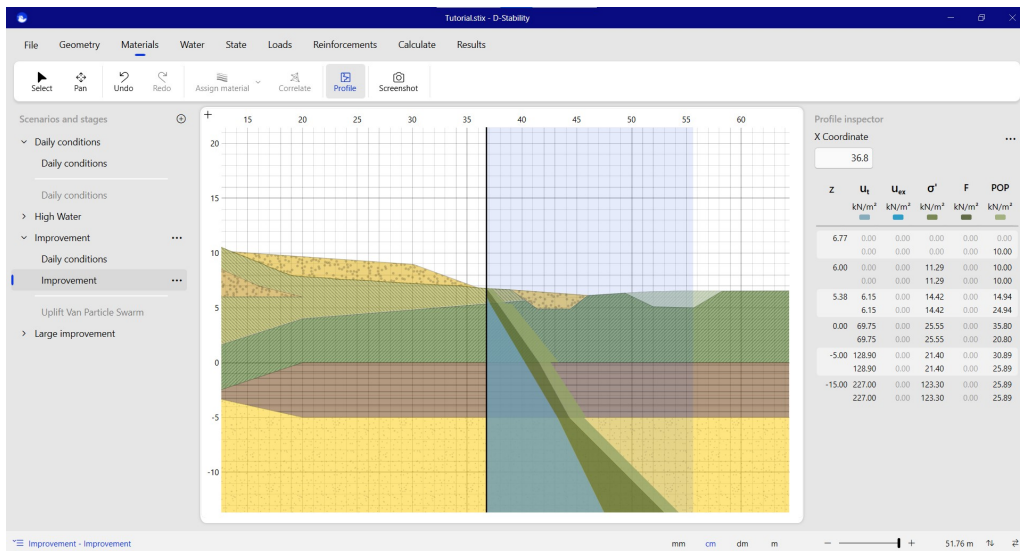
Tutorial.stix - D-Stability

File Geometry Materials Water State Loads Reinforcements Calculate Results

Select Pan Undo Redo Assign material Correlate Profile Screenshot

Scenarios and stages
Daily conditions
Daily conditions
Daily conditions
High Water
Improvement
Daily conditions
Improvement
Uplift Van Particle Swarm
Large improvement

15 20 25 30 35 40 45 50 55 60
20
15
10
5
0
-5
-10

Profile inspector
X Coordinate
36.8

| z | $u_t$ kN/m² | $u_{ex}$ kN/m² | σ' kN/m² | F kN/m² | POP kN/m² |
|---|---|---|---|---|---|
| 6.77 | 0.00 | 0.00 | 0.00 | 0.00 | 0.00 |
| | 0.00 | 0.00 | 0.00 | 0.00 | 10.00 |
| 6.00 | 0.00 | 0.00 | 11.29 | 0.00 | 10.00 |
| | 0.00 | 0.00 | 11.29 | 0.00 | 10.00 |
| 5.38 | 6.15 | 0.00 | 14.42 | 0.00 | 14.94 |
| | 6.15 | 0.00 | 14.42 | 0.00 | 24.94 |
| 0.00 | 69.75 | 0.00 | 25.55 | 0.00 | 35.80 |
| | 69.75 | 0.00 | 25.55 | 0.00 | 20.80 |
| -5.00 | 128.90 | 0.00 | 21.40 | 0.00 | 30.89 |
| | 128.90 | 0.00 | 21.40 | 0.00 | 25.89 |
| -15.00 | 227.00 | 0.00 | 123.30 | 0.00 | 25.89 |
| | 227.00 | 0.00 | 123.30 | 0.00 | 25.89 |

Improvement - Improvement
mm cm dm m
51.76 m